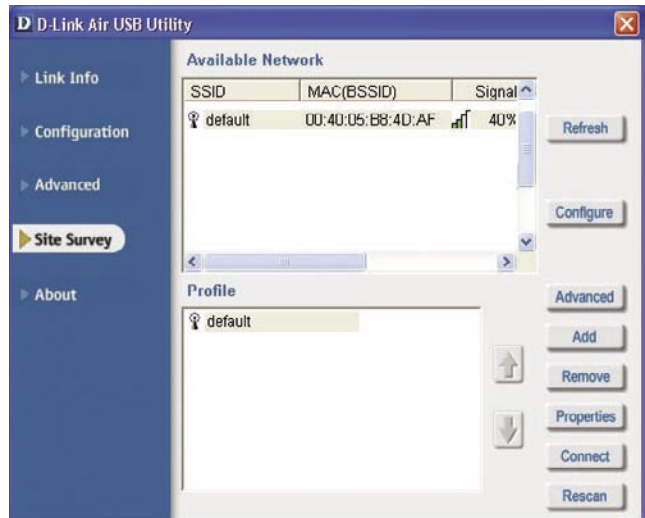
D D-Link Air USB Utility

Link Info

Configuration

Advanced

Site Survey

About

Available Network

| SSID | MAC(BSSID) | Signal |
|---|---|---|
| default | 00:40:05:B8:4D:AF | 40% |

Refresh

Configure

Profile

default

Advanced

Add

Remove

Properties

Connect

Rescan